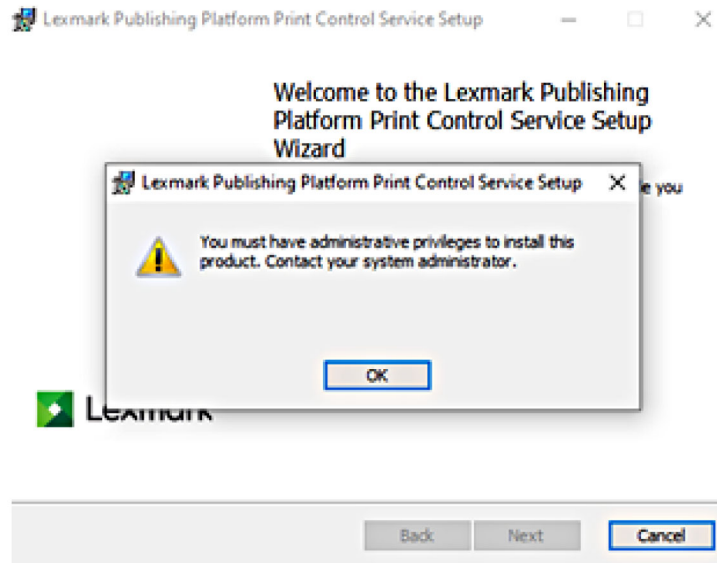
Lexmark Publishing Platform Print Control Service Setup

Welcome to the Lexmark Publishing Platform Print Control Service Setup Wizard

e you

Lexmark Publishing Platform Print Control Service Setup

You must have administrative privileges to install this product. Contact your system administrator.

OK

Lexmark

Back

Next

Cancel